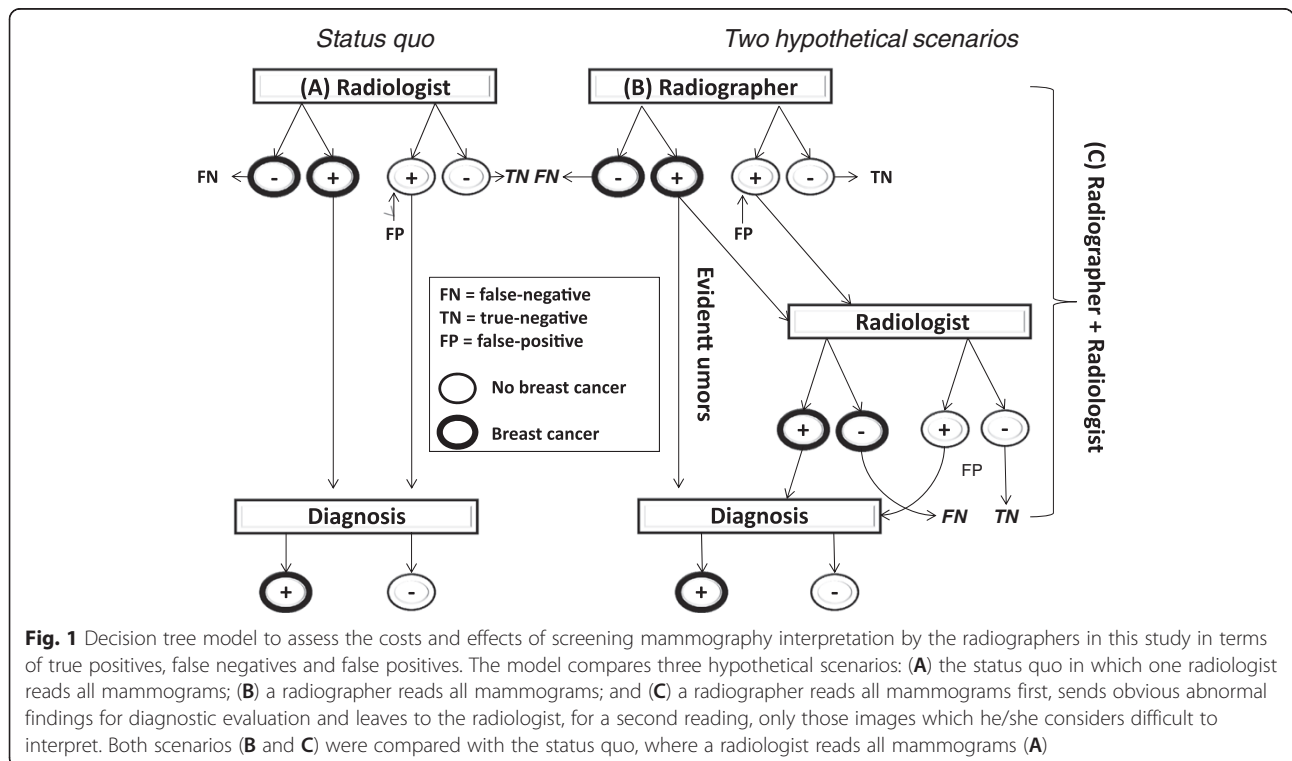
Status quo

Two hypothetical scenarios

(A) Radiologist

(B) Radiographer

(C) Radiographer + Radiologist

FN - + + - TN FN - + + - TN

FP

FP

FN = false-negative
TN = true-negative
FP = false-positive

No breast cancer

Breast cancer

Evidentt umors

Radiologist

+ - + -

FP

Diagnosis

Diagnosis

FN TN

+ -

+ -

**Fig. 1** Decision tree model to assess the costs and effects of screening mammography interpretation by the radiographers in this study in terms of true positives, false negatives and false positives. The model compares three hypothetical scenarios: (**A**) the status quo in which one radiologist reads all mammograms; (**B**) a radiographer reads all mammograms; and (**C**) a radiographer reads all mammograms first, sends obvious abnormal findings for diagnostic evaluation and leaves to the radiologist, for a second reading, only those images which he/she considers difficult to interpret. Both scenarios (**B** and **C**) were compared with the status quo, where a radiologist reads all mammograms (**A**)